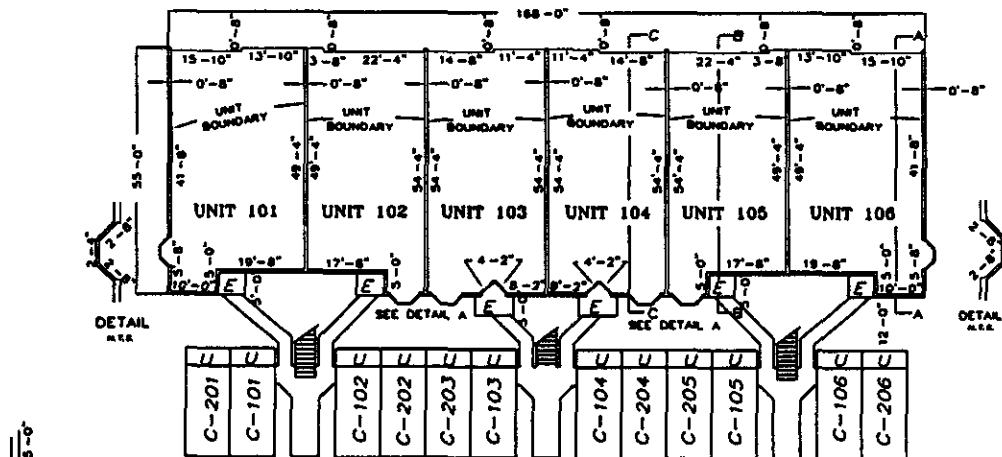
168'-0"

C

B

A

15'-10" 13'-10" 3'-8" 22'-4" 14'-8" 11'-4" 11'-4" 14'-8" 22'-4" 3'-8" 13'-10" 15'-10"

0'-8" 0'-8" 0'-8" 0'-8" 0'-8" 0'-8" 0'-8"

UNIT BOUNDARY

UNIT BOUNDARY

UNIT BOUNDARY

UNIT BOUNDARY

UNIT BOUNDARY

UNIT BOUNDARY

55'-0"

41'-8" 49'-4" 49'-4" 54'-4" 54'-4" 54'-4" 54'-4" 54'-4" 49'-4" 49'-4" 41'-8"

UNIT 101

UNIT 102

UNIT 103

UNIT 104

UNIT 105

UNIT 106

2'-6" 2'-6" 2'-6"

2'-6"

19'-8" 17'-8" 4'-2" 4'-2" 17'-8" 19'-8"

10'-0" 5'-0" 5'-0" 8'-2" 8'-2" 5'-0" 10'-0"

E E E E E E

SEE DETAIL A

SEE DETAIL A

C

B

A

12'-0"

DETAIL N.T.S.

DETAIL N.T.S.

| U | U |
|---|---|
| C-201 | C-101 |

| U | U | U | U |
|---|---|---|---|
| C-102 | C-202 | C-203 | C-103 |

| U | U | U | U |
|---|---|---|---|
| C-104 | C-204 | C-205 | C-105 |

| U | U |
|---|---|
| C-106 | C-206 |